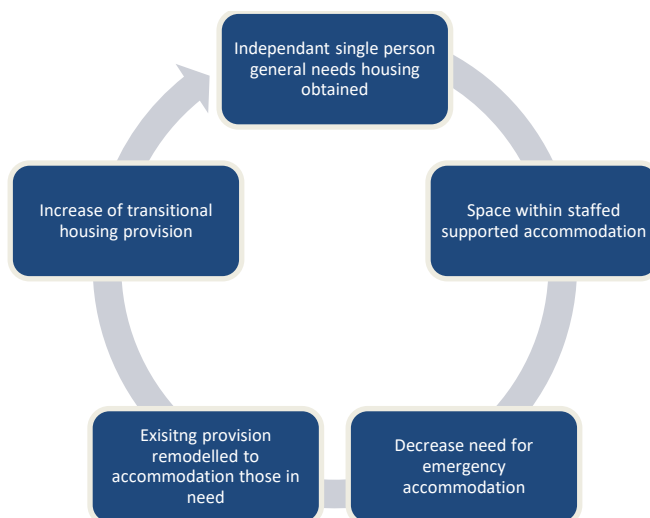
Independant single person general needs housing obtained

Space within staffed supported accommodation

Decrease need for emergency accommodation

Exisitng provision remodelled to accommodation those in need

Increase of transitional housing provision